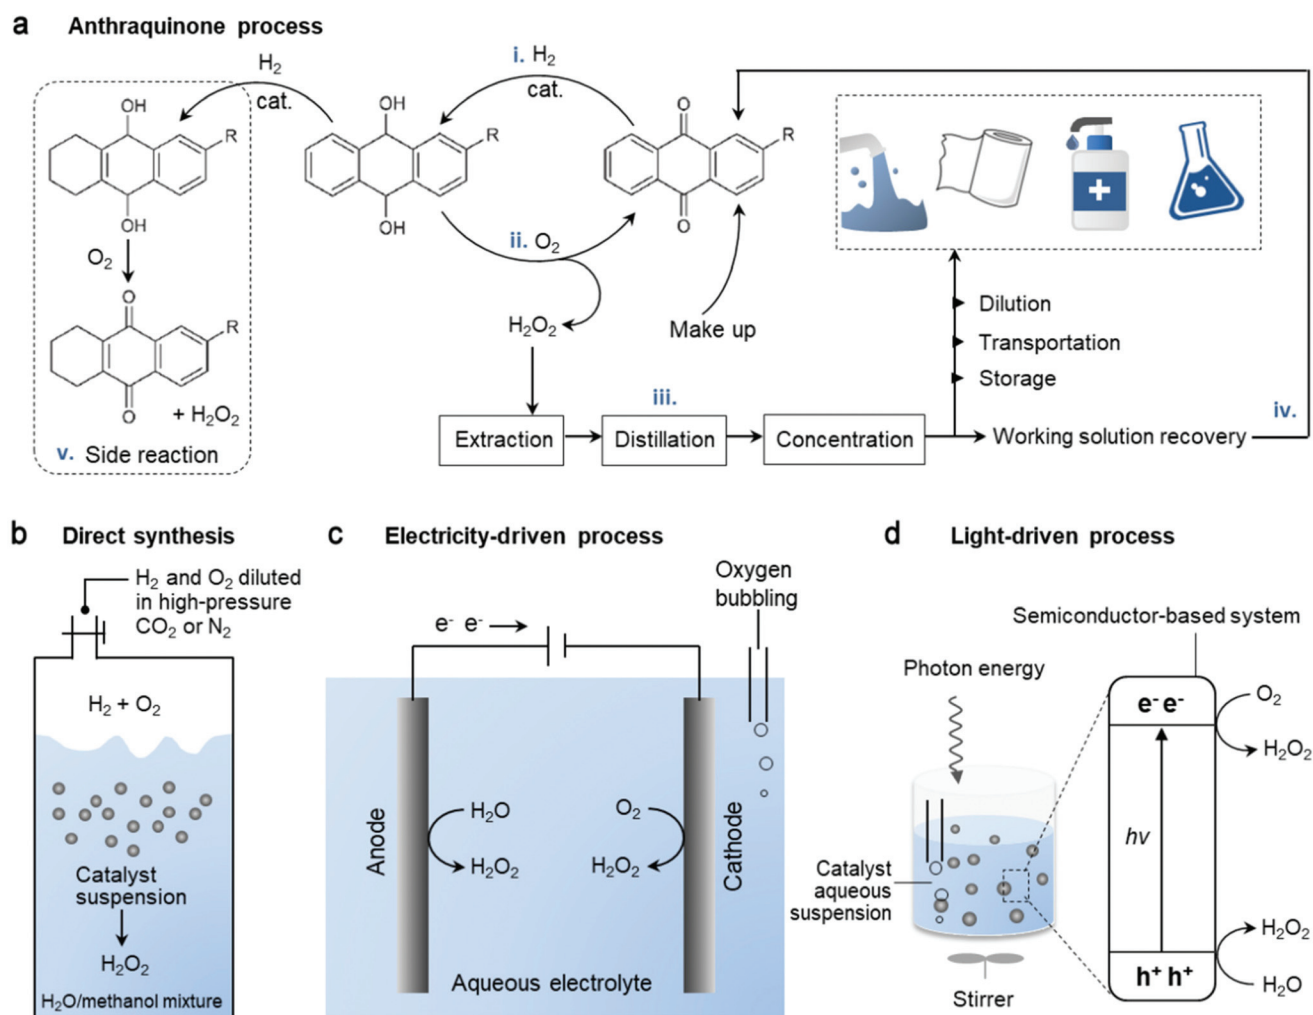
a Anthraquinone process

$H_2$
cat.
OH
R
OH
$O_2$
O
R
O
$+ H_2O_2$
v. Side reaction

i. $H_2$
cat.
OH
R
OH
ii. $O_2$
$H_2O_2$
O
R
O
Make up

Extraction → Distillation → Concentration → Working solution recovery
iii.
iv.
Dilution
Transportation
Storage

b Direct synthesis

$H_2$ and $O_2$ diluted in high-pressure $CO_2$ or $N_2$
$H_2 + O_2$
Catalyst suspension
$H_2O_2$
$H_2O$/methanol mixture

c Electricity-driven process

$e^-$ $e^-$
Oxygen bubbling
Anode
$H_2O$
$H_2O_2$
$O_2$
$H_2O_2$
Cathode
Aqueous electrolyte

d Light-driven process

Semiconductor-based system
Photon energy
$e^-$ $e^-$
$O_2$
$H_2O_2$
$hv$
Catalyst aqueous suspension
$h^+$ $h^+$
$H_2O_2$
$H_2O$
Stirrer